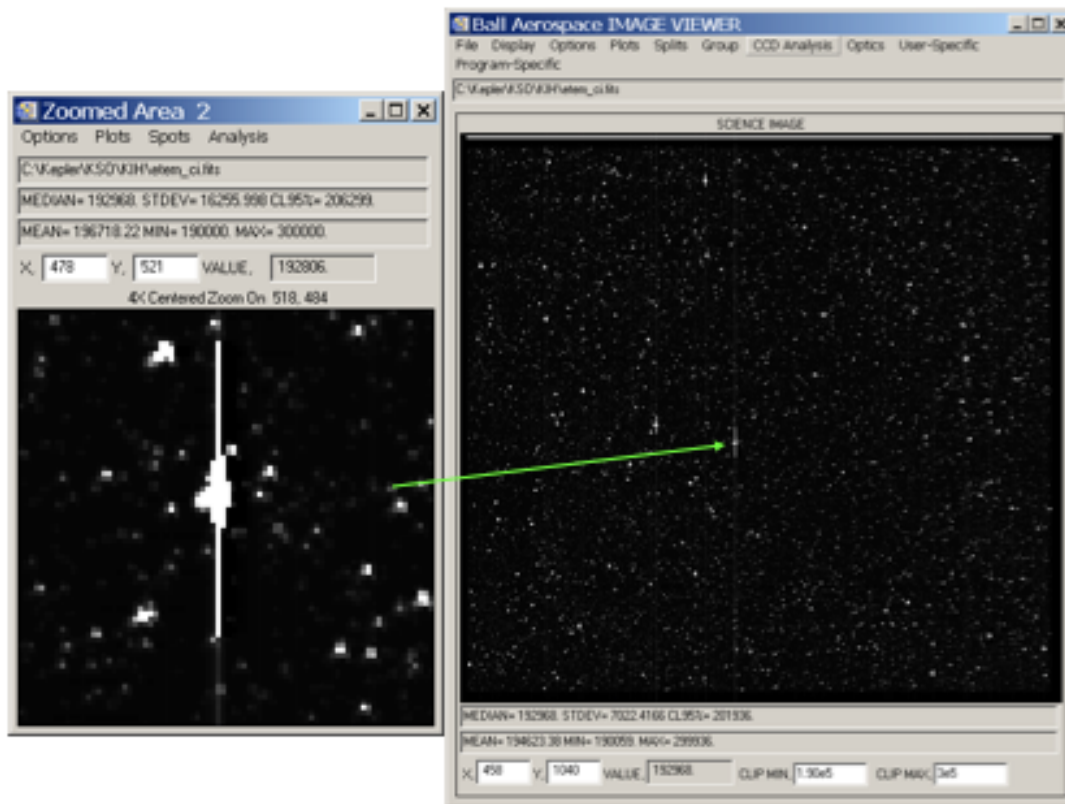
Zoomed Area 2

Options Plots Spots Analysis

C:\Kepler\KSO\KIH\etem_ci.fits

MEDIAN= 192968. STDEV= 16255.998 CL95%= 206299.

MEAN= 196718.22 MIN= 190000. MAX= 300000.

X: 478 Y: 521 VALUE: 192806.

4X Centered Zoom On 518, 484

Ball Aerospace IMAGE VIEWER

File Display Options Plots Splits Group CCD Analysis Optics User-Specific Program-Specific

C:\Kepler\KSO\KIH\etem_ci.fits

SCIENCE IMAGE

MEDIAN= 192968. STDEV= 7022.4166 CL95%= 201936.

MEAN= 194623.38 MIN= 190059. MAX= 299936.

X: 458 Y: 1040 VALUE: 192968. CLIP MIN: 1.90e5 CLIP MAX: 3e5